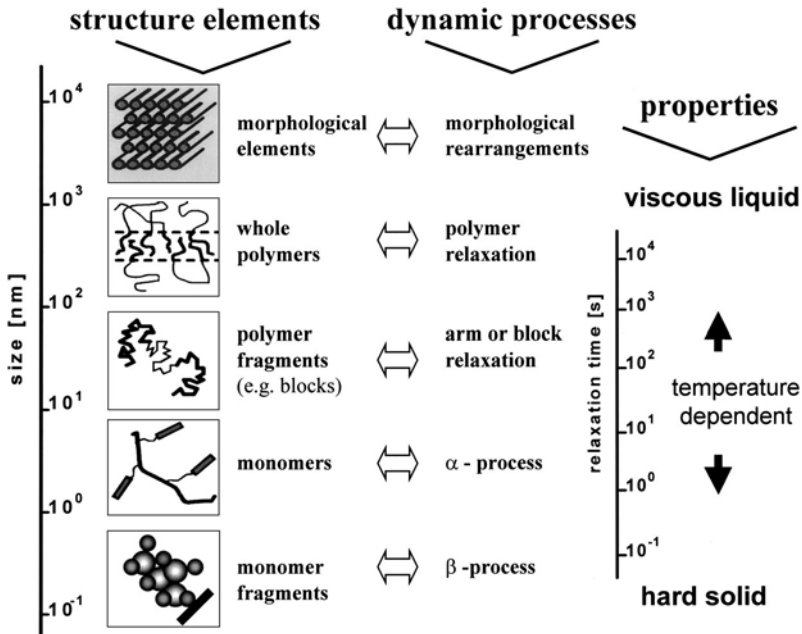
structure elements

dynamic processes

properties

size [nm]

$10^4$

$10^3$

$10^2$

$10^1$

$10^0$

$10^{-1}$

morphological elements

morphological rearrangements

whole polymers

polymer relaxation

polymer fragments (e.g. blocks)

arm or block relaxation

monomers

$\alpha$ - process

monomer fragments

$\beta$ -process

viscous liquid

relaxation time [s]

$10^4$

$10^3$

$10^2$

$10^1$

$10^0$

$10^{-1}$

temperature dependent

hard solid